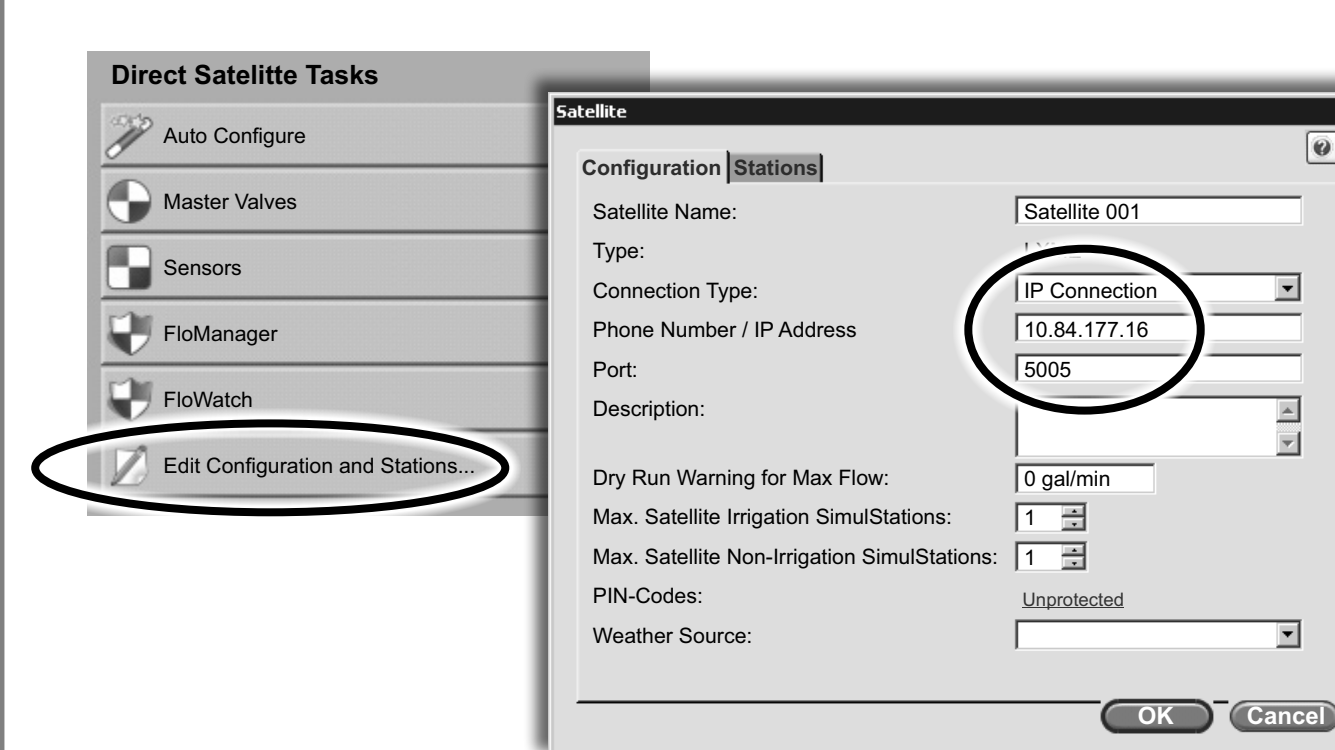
Direct Satellite Tasks

Auto Configure

Master Valves

Sensors

FloManager

FloWatch

Edit Configuration and Stations...

Satellite

Configuration | Stations

Satellite Name: Satellite 001

Type: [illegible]

Connection Type: IP Connection

Phone Number / IP Address 10.84.177.16

Port: 5005

Description:

Dry Run Warning for Max Flow: 0 gal/min

Max. Satellite Irrigation SimulStations: 1

Max. Satellite Non-Irrigation SimulStations: 1

PIN-Codes: Unprotected

Weather Source:

OK Cancel